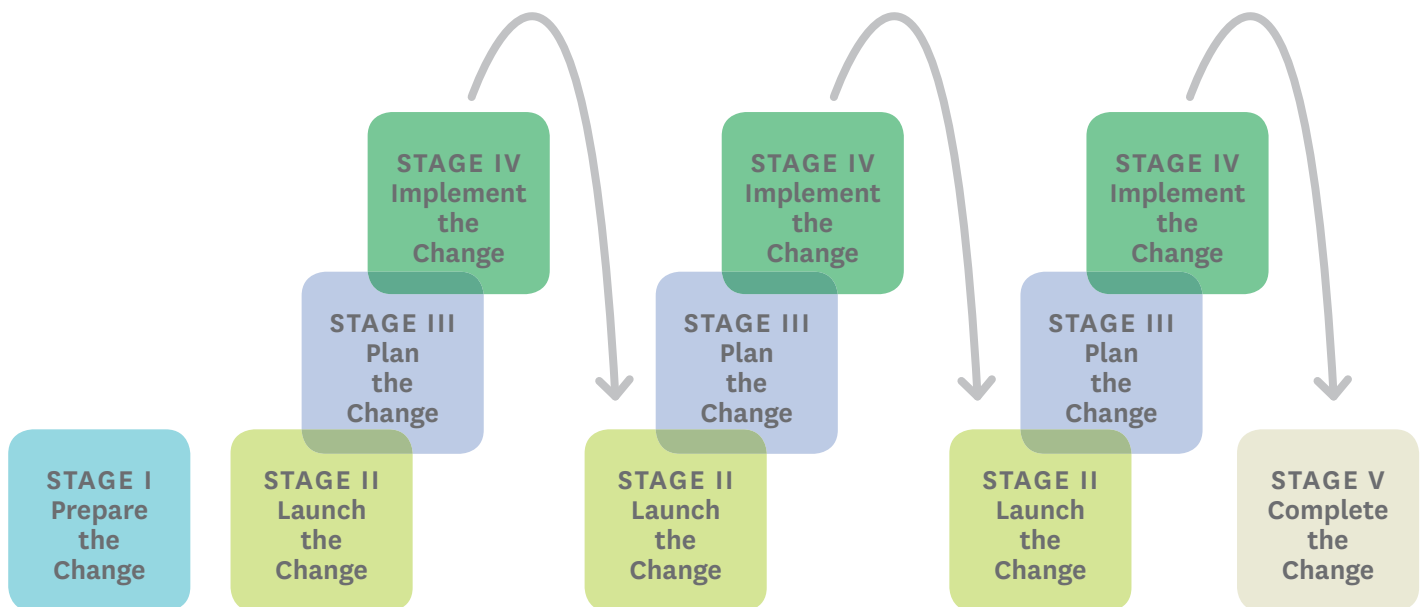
STAGE I
Prepare the Change

STAGE II
Launch the Change

STAGE III
Plan the Change

STAGE IV
Implement the Change

STAGE II
Launch the Change

STAGE III
Plan the Change

STAGE IV
Implement the Change

STAGE II
Launch the Change

STAGE III
Plan the Change

STAGE IV
Implement the Change

STAGE V
Complete the Change